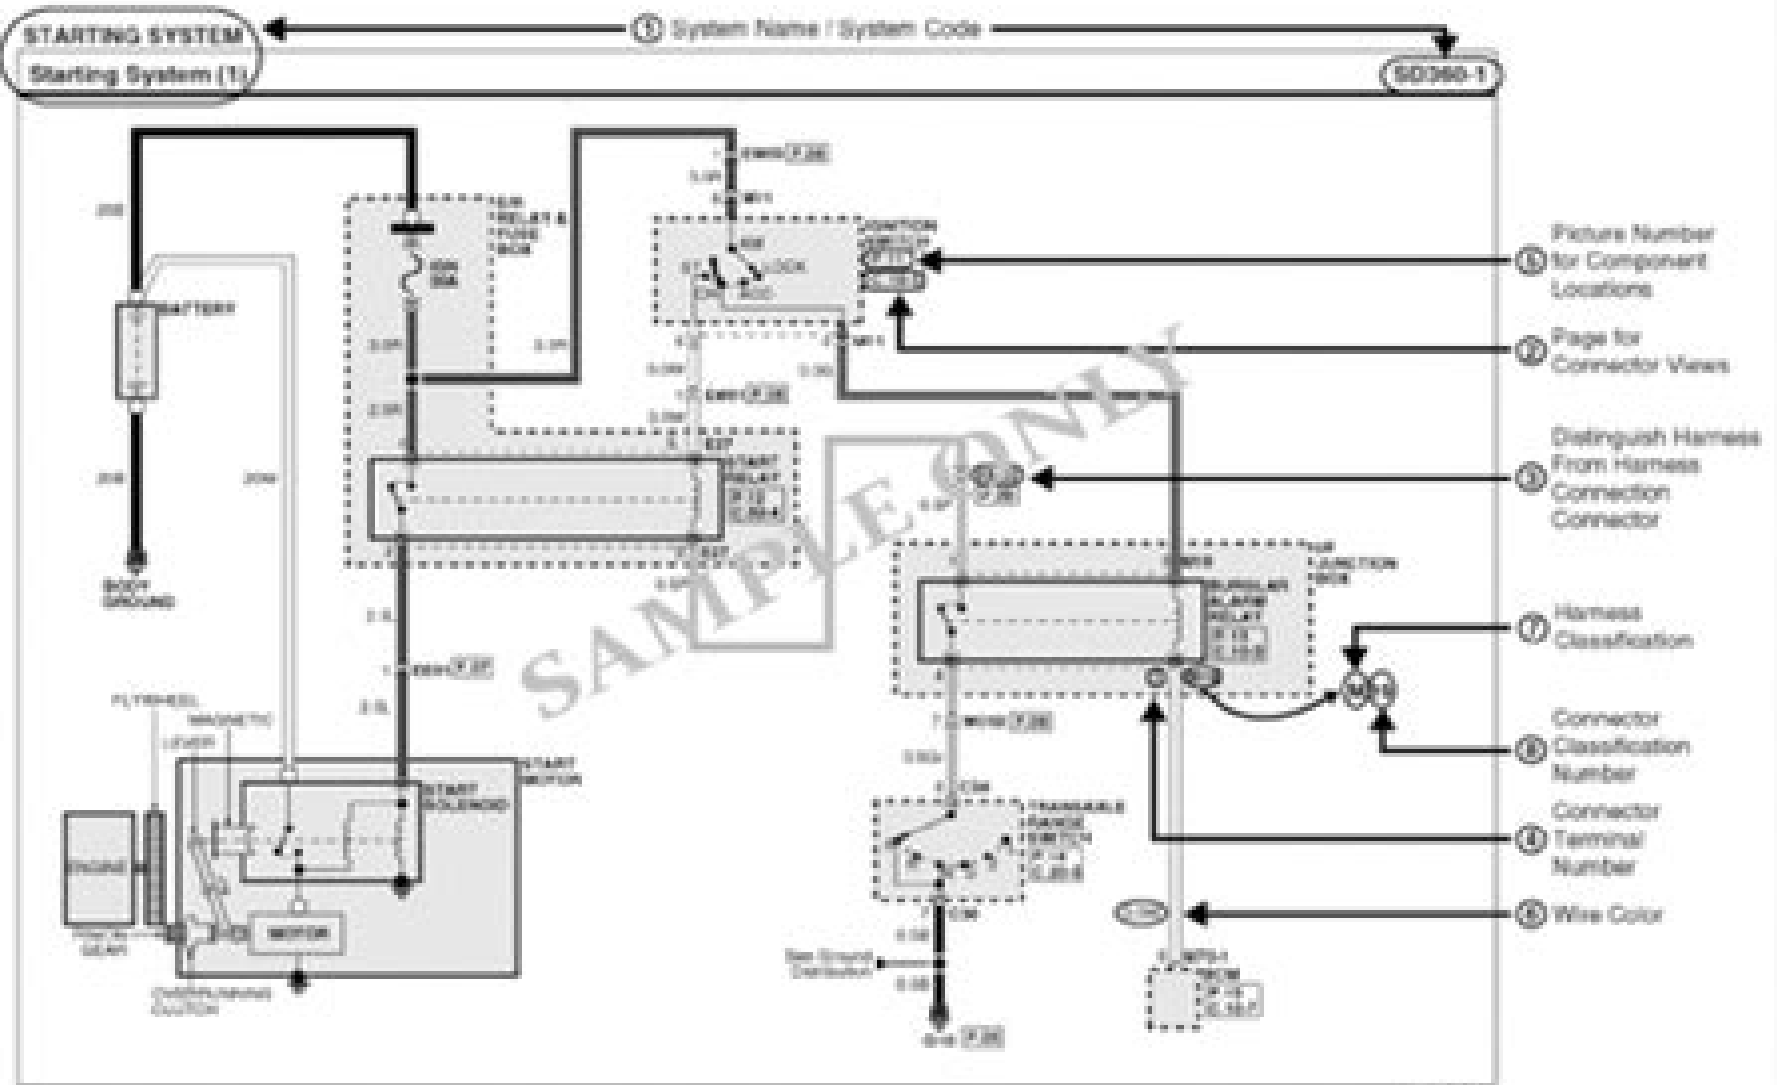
STARTING SYSTEM
Starting System (1)
① System Name / System Code
SD360-1

BATTERY
BODY GROUND
I/P RELAY & FUSE BOX
IGNITION SWITCH
LOCK
ACC
START RELAY
START MOTOR
START SOLENOID
FLYWHEEL
MAGNETIC
LEVER
ENGINE
PINION GEAR
MOTOR
OVERRUNNING CLUTCH
I/P JUNCTION BOX
BURGLAR ALARM RELAY
TRANSAXLE RANGE SWITCH
See Ground Distribution
BCM

⑤ Picture Number for Component Locations
② Page for Connector Views
③ Distinguish Harness From Harness Connection Connector
⑦ Harness Classification
⑧ Connector Classification Number
④ Connector Terminal Number
⑥ Wire Color

SAMPLE ONLY